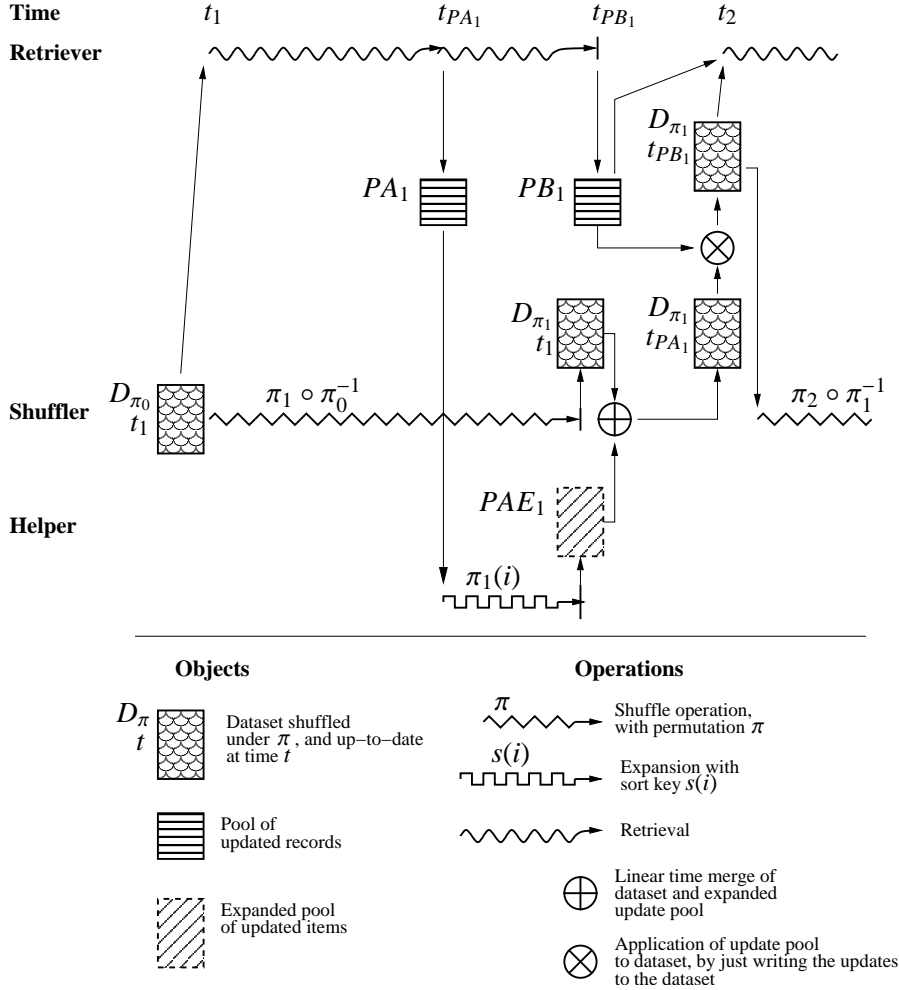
Time $t_1$ $t_{PA_1}$ $t_{PB_1}$ $t_2$

Retriever

$PA_1$

$PB_1$

$D_{\pi_1}$ $t_{PB_1}$

$D_{\pi_1}$ $t_1$

$D_{\pi_1}$ $t_{PA_1}$

Shuffler

$D_{\pi_0}$ $t_1$

$\pi_1 \circ \pi_0^{-1}$

$\pi_2 \circ \pi_1^{-1}$

Helper

$PAE_1$

$\pi_1(i)$

Objects

$D_\pi$ $t$ Dataset shuffled under $\pi$, and up-to-date at time $t$

Pool of updated records

Expanded pool of updated items

Operations

$\pi$ Shuffle operation, with permutation $\pi$

$s(i)$ Expansion with sort key $s(i)$

Retrieval

Linear time merge of dataset and expanded update pool

Application of update pool to dataset, by just writing the updates to the dataset